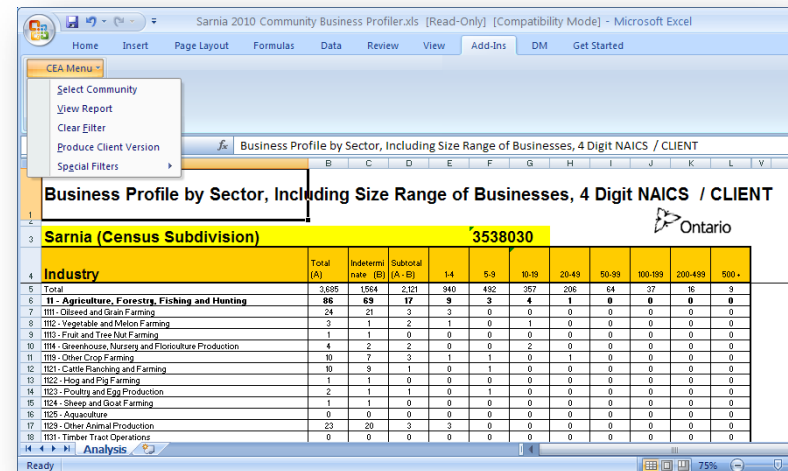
Sarnia 2010 Community Business Profiler.xls [Read-Only] [Compatibility Mode] - Microsoft Excel

Home Insert Page Layout Formulas Data Review View Add-Ins DM Get Started

CEA Menu

Select Community
View Report
Clear Filter
Produce Client Version
Special Filters

Business Profile by Sector, Including Size Range of Businesses, 4 Digit NAICS / CLIENT

Business Profile by Sector, Including Size Range of Businesses, 4 Digit NAICS / CLIENT

Ontario

Sarnia (Census Subdivision) 3538030

| Industry | Total (A) | Indeterminate (B) | Subtotal (A - B) | 1-4 | 5-9 | 10-19 | 20-49 | 50-99 | 100-199 | 200-499 | 500 + |
|---|---|---|---|---|---|---|---|---|---|---|---|
| Total | 3,685 | 1,564 | 2,121 | 940 | 492 | 357 | 206 | 64 | 37 | 16 | 9 |
| 11 - Agriculture, Forestry, Fishing and Hunting | 86 | 69 | 17 | 9 | 3 | 4 | 1 | 0 | 0 | 0 | 0 |
| 1111 - Oilseed and Grain Farming | 24 | 21 | 3 | 3 | 0 | 0 | 0 | 0 | 0 | 0 | 0 |
| 1112 - Vegetable and Melon Farming | 3 | 1 | 2 | 1 | 0 | 1 | 0 | 0 | 0 | 0 | 0 |
| 1113 - Fruit and Tree Nut Farming | 1 | 1 | 0 | 0 | 0 | 0 | 0 | 0 | 0 | 0 | 0 |
| 1114 - Greenhouse, Nursery and Floriculture Production | 4 | 2 | 2 | 0 | 0 | 2 | 0 | 0 | 0 | 0 | 0 |
| 1119 - Other Crop Farming | 10 | 7 | 3 | 1 | 1 | 0 | 1 | 0 | 0 | 0 | 0 |
| 1121 - Cattle Ranching and Farming | 10 | 9 | 1 | 0 | 1 | 0 | 0 | 0 | 0 | 0 | 0 |
| 1122 - Hog and Pig Farming | 1 | 1 | 0 | 0 | 0 | 0 | 0 | 0 | 0 | 0 | 0 |
| 1123 - Poultry and Egg Production | 2 | 1 | 1 | 0 | 1 | 0 | 0 | 0 | 0 | 0 | 0 |
| 1124 - Sheep and Goat Farming | 1 | 1 | 0 | 0 | 0 | 0 | 0 | 0 | 0 | 0 | 0 |
| 1125 - Aquaculture | 0 | 0 | 0 | 0 | 0 | 0 | 0 | 0 | 0 | 0 | 0 |
| 1129 - Other Animal Production | 23 | 20 | 3 | 3 | 0 | 0 | 0 | 0 | 0 | 0 | 0 |
| 1131 - Timber Tract Operations | 0 | 0 | 0 | 0 | 0 | 0 | 0 | 0 | 0 | 0 | 0 |

Analysis

Ready 75%